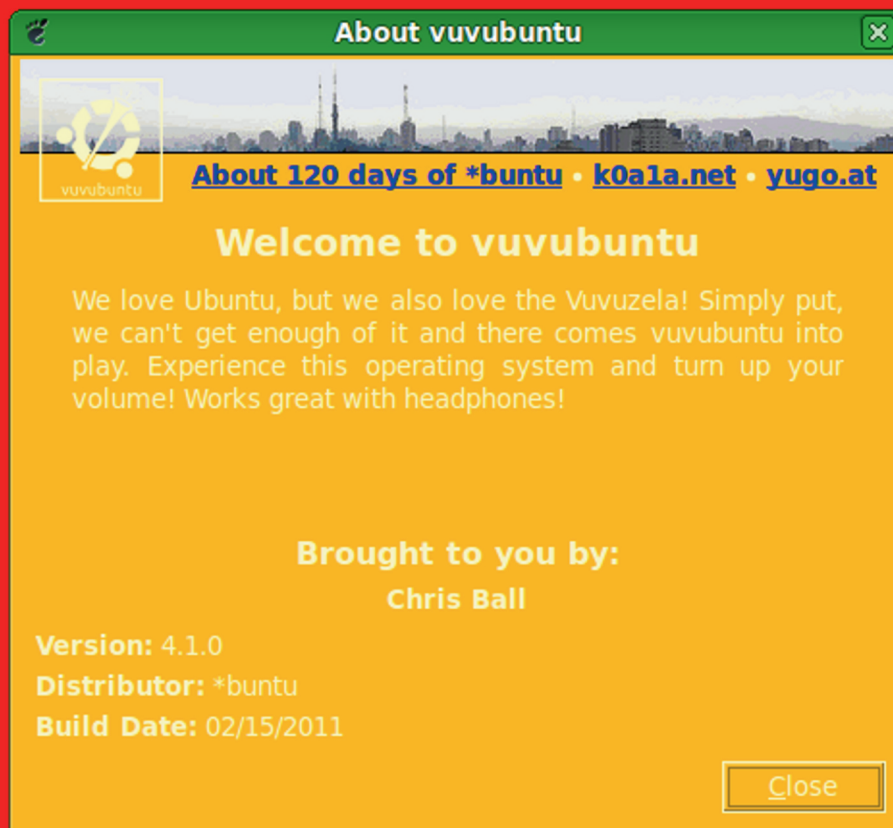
About vuvubuntu

vuvubuntu

About 120 days of *buntu • k0a1a.net • yugo.at

Welcome to vuvubuntu

We love Ubuntu, but we also love the Vuvuzela! Simply put, we can't get enough of it and there comes vuvubuntu into play. Experience this operating system and turn up your volume! Works great with headphones!

Brought to you by:

Chris Ball

Version: 4.1.0

Distributor: *buntu

Build Date: 02/15/2011

Close